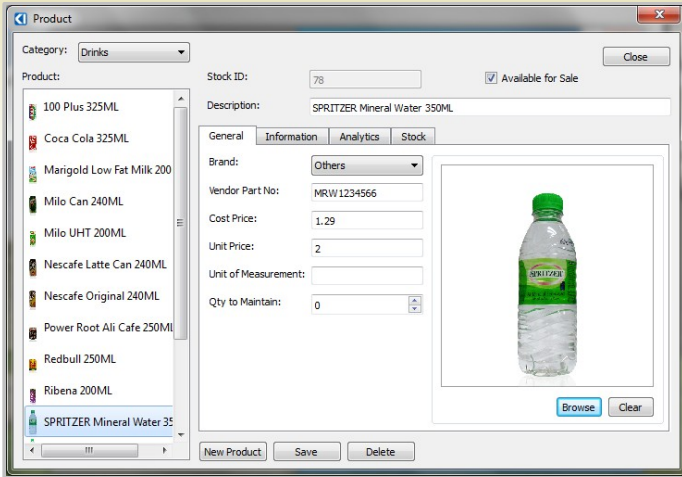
Product

Category: Drinks

Product:

100 Plus 325ML
Coca Cola 325ML
Marigold Low Fat Milk 200
Milo Can 240ML
Milo UHT 200ML
Nescafe Latte Can 240ML
Nescafe Original 240ML
Power Root Ali Cafe 250ML
Redbull 250ML
Ribena 200ML
SPRITZER Mineral Water 35

Stock ID: 78

Available for Sale

Close

Description: SPRITZER Mineral Water 350ML

General | Information | Analytics | Stock

Brand: Others

Vendor Part No: MRW1234566

Cost Price: 1.29

Unit Price: 2

Unit of Measurement:

Qty to Maintain: 0

SPRITZER

Browse | Clear

New Product | Save | Delete